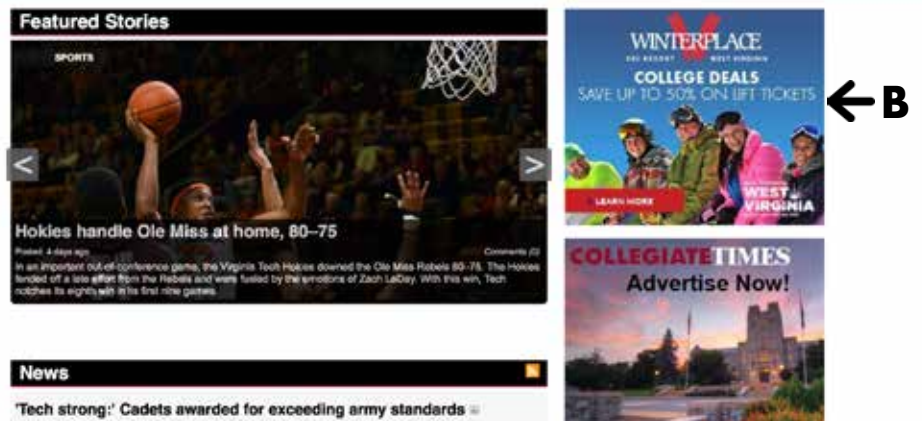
Featured Stories

SPORTS

<

>

Hokies handle Ole Miss at home, 80–75

Posted: 4 days ago

Comments (0)

In an important out-of-conference game, the Virginia Tech Hokies downed the Ole Miss Rebels 80–75. The Hokies fended off a late effort from the Rebels and were fueled by the emotions of Zach LeDay. With this win, Tech notches its eighth win in its first nine games.

News

'Tech strong:' Cadets awarded for exceeding army standards

WINTERPLACE
SKI RESORT WEST VIRGINIA
COLLEGE DEALS
SAVE UP TO 50% ON LIFT TICKETS
LEARN MORE
WEST VIRGINIA

← B

COLLEGIATE TIMES
Advertise Now!